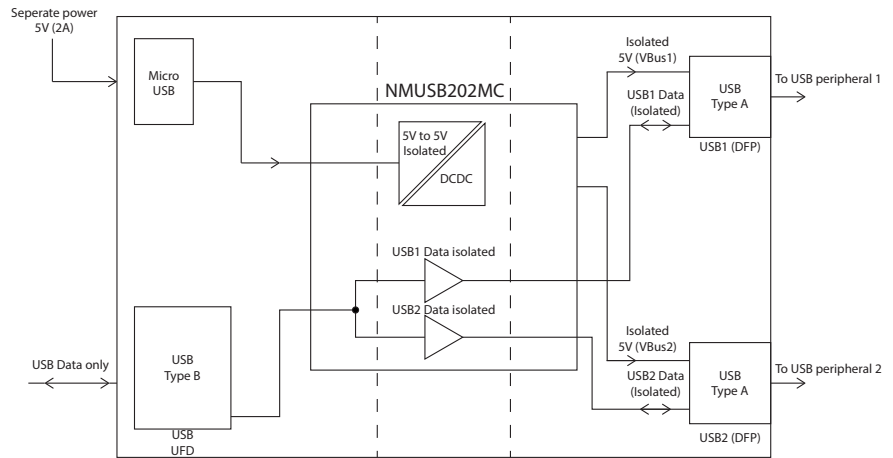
Seperate power
5V (2A)

Micro
USB

NMUSB202MC

5V to 5V
Isolated

DCDC

Isolated
5V (VBus1)

USB1 Data
(Isolated)

USB
Type A

To USB peripheral 1

USB1 (DFP)

USB1 Data isolated

USB2 Data isolated

USB Data only

USB
Type B

USB
UFD

Isolated
5V (VBus2)

USB2 Data
(Isolated)

USB
Type A

To USB peripheral 2

USB2 (DFP)